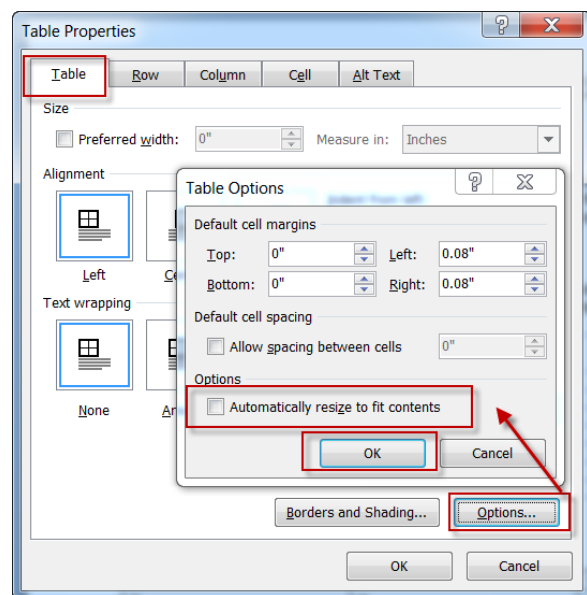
Table Properties

?

X

Table

Row

Column

Cell

Alt Text

Size

Preferred width:

0"

Measure in:

Inches

Alignment

Left

Ce

Text wrapping

None

Ar

Table Options

?

X

Default cell margins

Top:

0"

Left:

0.08"

Bottom:

0"

Right:

0.08"

Default cell spacing

Allow spacing between cells

0"

Options

Automatically resize to fit contents

OK

Cancel

Borders and Shading...

Options...

OK

Cancel